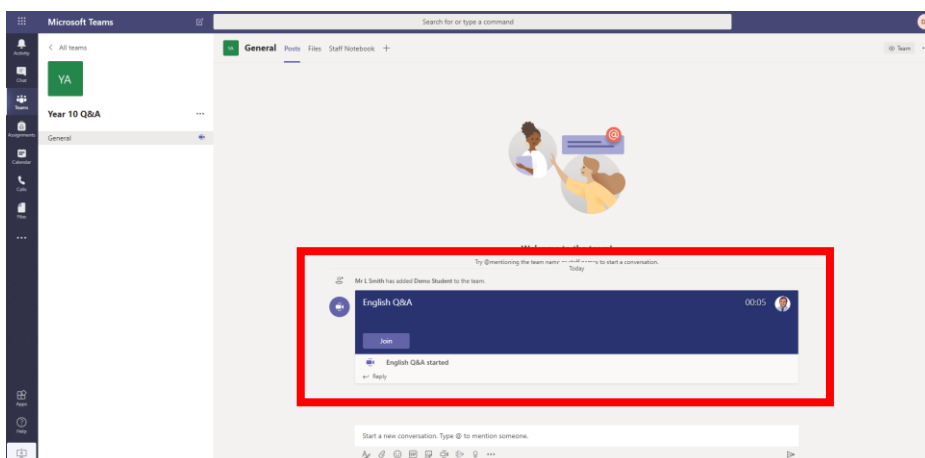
Microsoft Teams

Search for or type a command

Activity
Chat
Teams
Assignments
Calendar
Calls
Files
...
Apps
Help

< All teams

YA

Year 10 Q&A ...

General

YA General Posts Files Staff Notebook +

Team

Try @mentioning the team name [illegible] to start a conversation.

Today

Mr L Smith has added Demo Student to the team.

English Q&A

00:05

Join

English Q&A started

Reply

Start a new conversation. Type @ to mention someone.